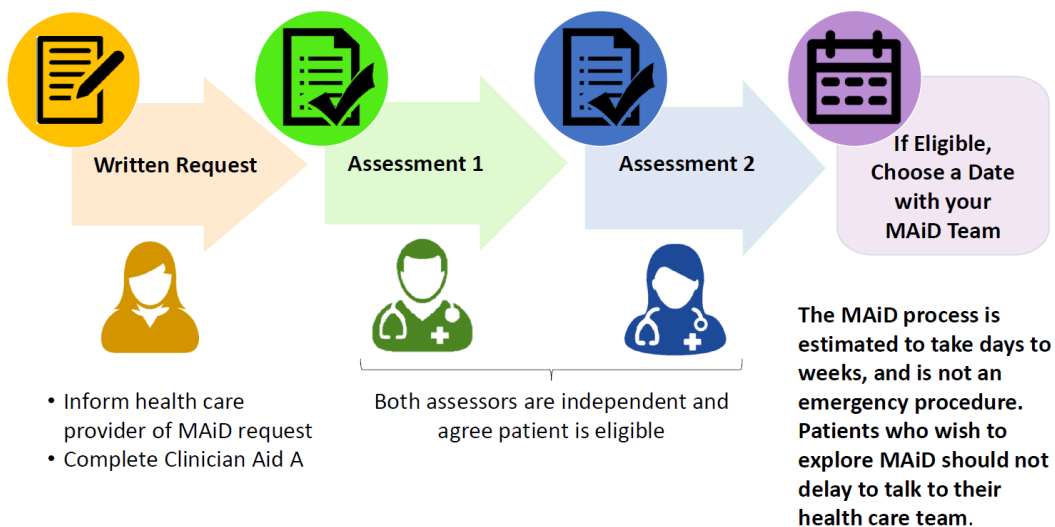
Written Request

Assessment 1

Assessment 2

If Eligible, Choose a Date with your MAiD Team

• Inform health care provider of MAiD request
• Complete Clinician Aid A

Both assessors are independent and agree patient is eligible

The MAiD process is estimated to take days to weeks, and is not an emergency procedure. Patients who wish to explore MAiD should not delay to talk to their health care team.